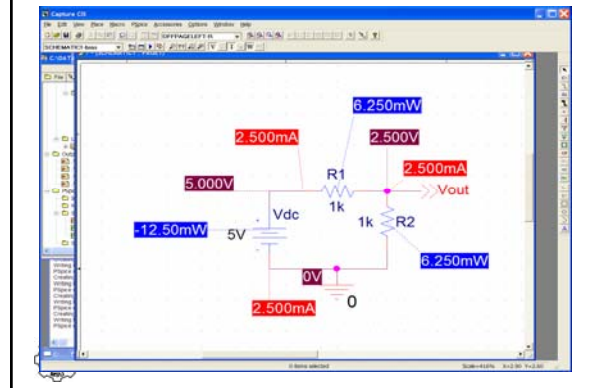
Capture CIS

File Edit View Place Macro PSpice Accessories Options Window Help

OFFPAGELEFT-R

SCHEMATIC1-basic

6.250mW

2.500mA

2.500V

2.500mA

5.000V

R1

Vout

1k

Vdc

1k

R2

-12.50mW

5V

6.250mW

0V

0

2.500mA

0 items selected

Scale=410%  X=2.90  Y=2.60